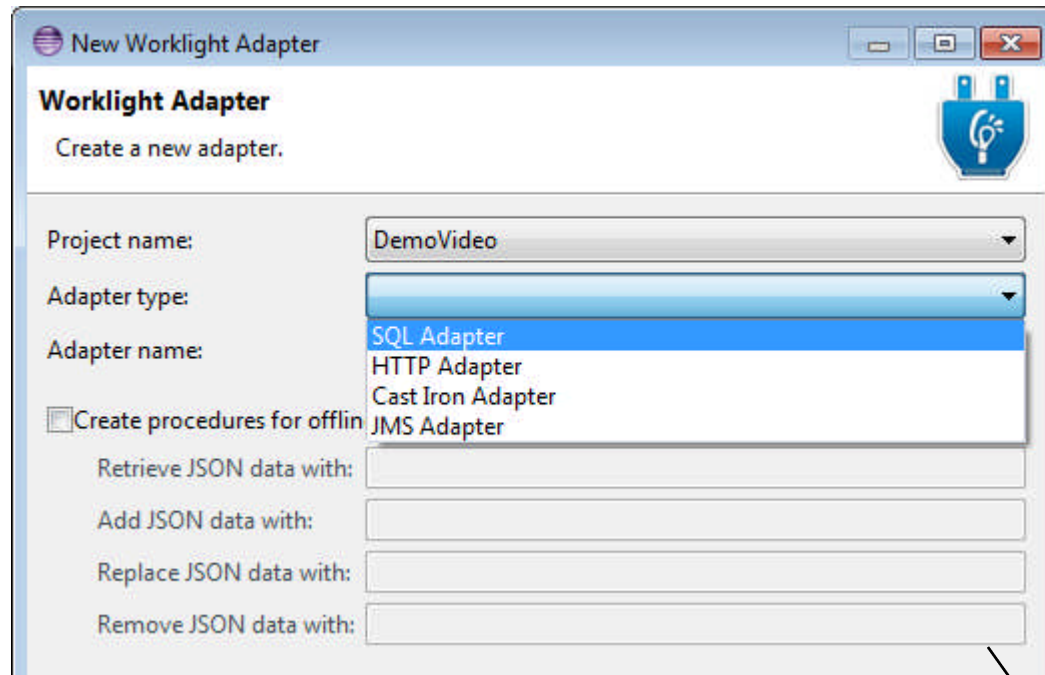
New Worklight Adapter

Worklight Adapter

Create a new adapter.

Project name: DemoVideo

Adapter type:

SQL Adapter
HTTP Adapter
Cast Iron Adapter
JMS Adapter

Adapter name:

Create procedures for offlin

Retrieve JSON data with:

Add JSON data with:

Replace JSON data with:

Remove JSON data with: